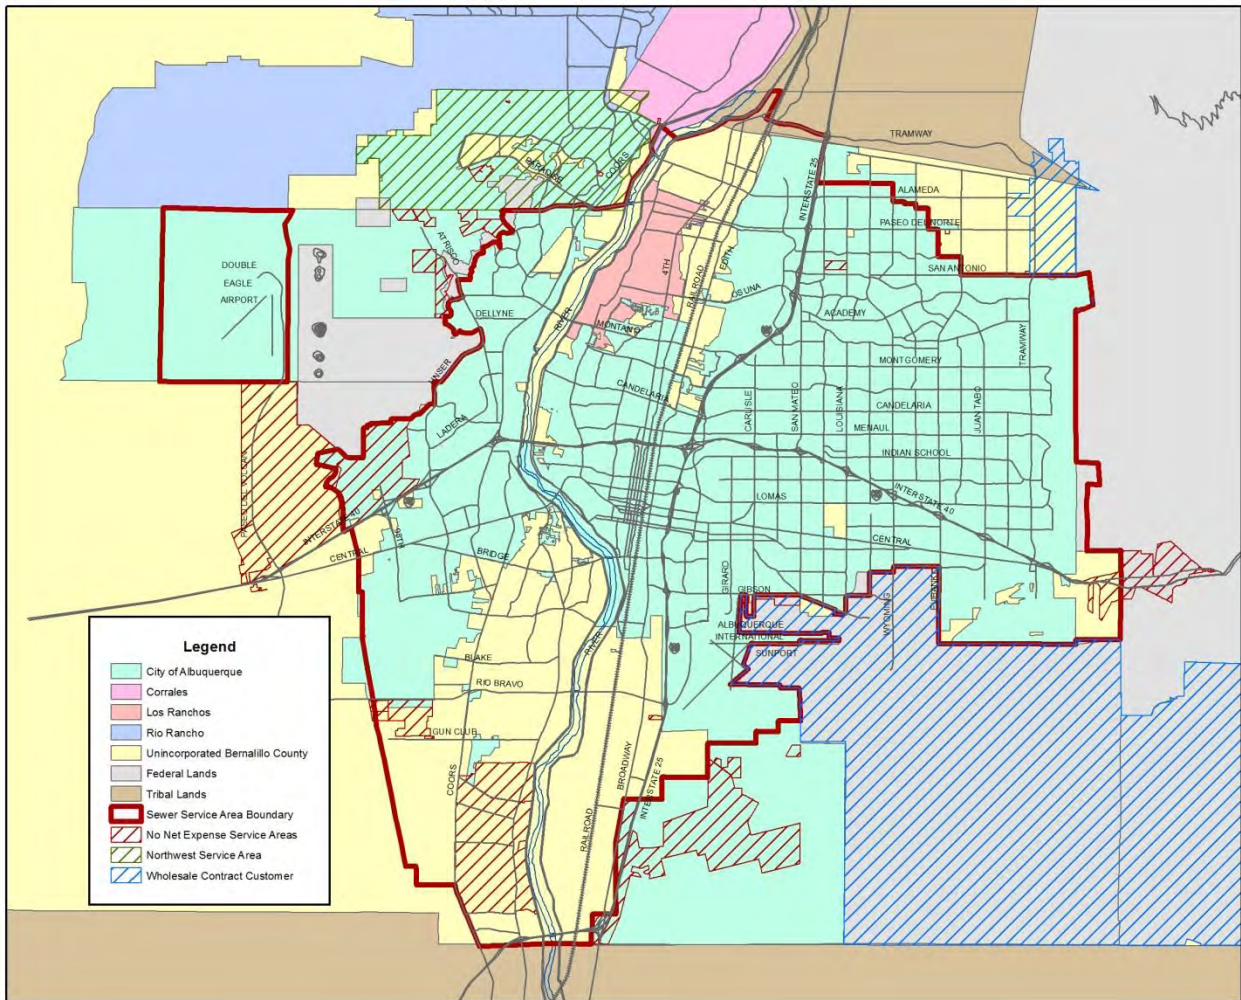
TRAMWAY
ALAMEDA
PASEO DEL NORTE
SAN ANTONIO
PARADISE
COORS
DOUBLE EAGLE AIRPORT
ATRISCO
4TH
EDITH
RAIL ROAD
OSUNA
INTERSTATE 25
DELLYNE
RIVER
MONTANO
ACADEMY
TRAMWAY
MONTGOMERY
UNSER
CANDELARIA
CANDELARIA
CARLISLE
SAN MATEO
LOUISIANA
JUAN TABO
MENAUL
LADERA
INDIAN SCHOOL
LOMAS
INTERSTATE 40
PASEO DEL VOLCAN
INTERSTATE 40
98TH
CENTRAL
BRIDGE
CENTRAL
GIRARD
GIBSON
WYOMING
EUBANK
ALBUQUERQUE INTERNATIONAL
SUNPORT
RIVER
BLAKE
RIO BRAVO
GUN CLUB
COORS
BROADWAY
INTERSTATE 25
RAILROAD

Legend
City of Albuquerque
Corrales
Los Ranchos
Rio Rancho
Unincorporated Bernalillo County
Federal Lands
Tribal Lands
Sewer Service Area Boundary
No Net Expense Service Areas
Northwest Service Area
Wholesale Contract Customer